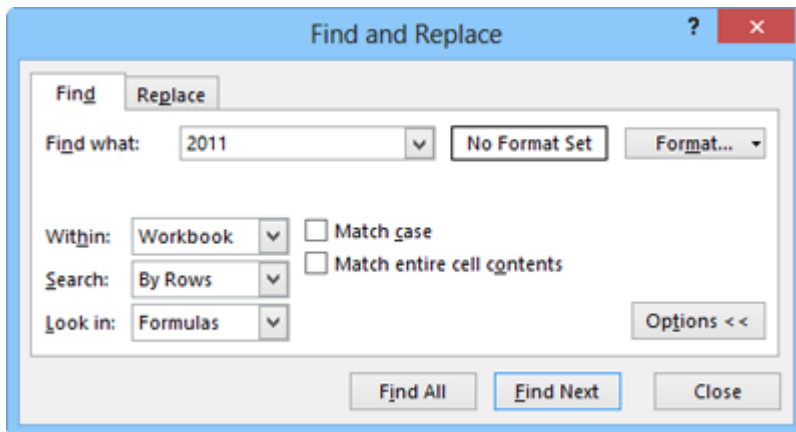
Find and Replace

?

×

Find

Replace

Find what:

2011

No Format Set

Format...

Within:

Workbook

Match case

Search:

By Rows

Match entire cell contents

Look in:

Formulas

Options <<

Find All

Find Next

Close